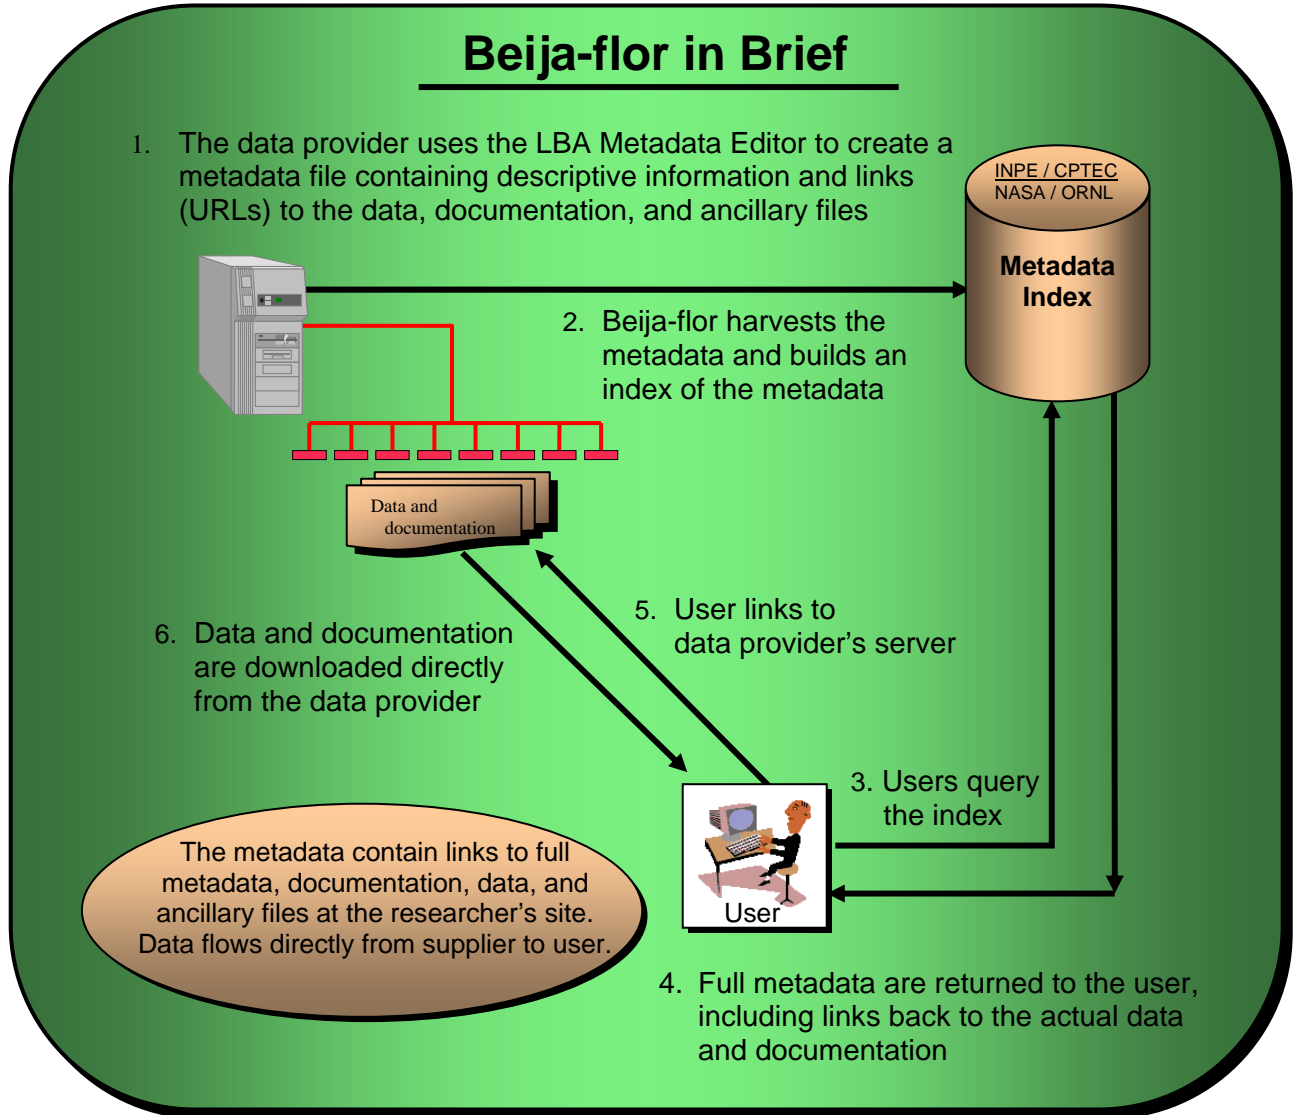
Beija-flor in Brief

1. The data provider uses the LBA Metadata Editor to create a metadata file containing descriptive information and links (URLs) to the data, documentation, and ancillary files

INPE / CPTEC
NASA / ORNL

Metadata Index

2. Beija-flor harvests the metadata and builds an index of the metadata

Data and documentation

5. User links to data provider's server

6. Data and documentation are downloaded directly from the data provider

3. Users query the index

User

The metadata contain links to full metadata, documentation, data, and ancillary files at the researcher's site. Data flows directly from supplier to user.

4. Full metadata are returned to the user, including links back to the actual data and documentation